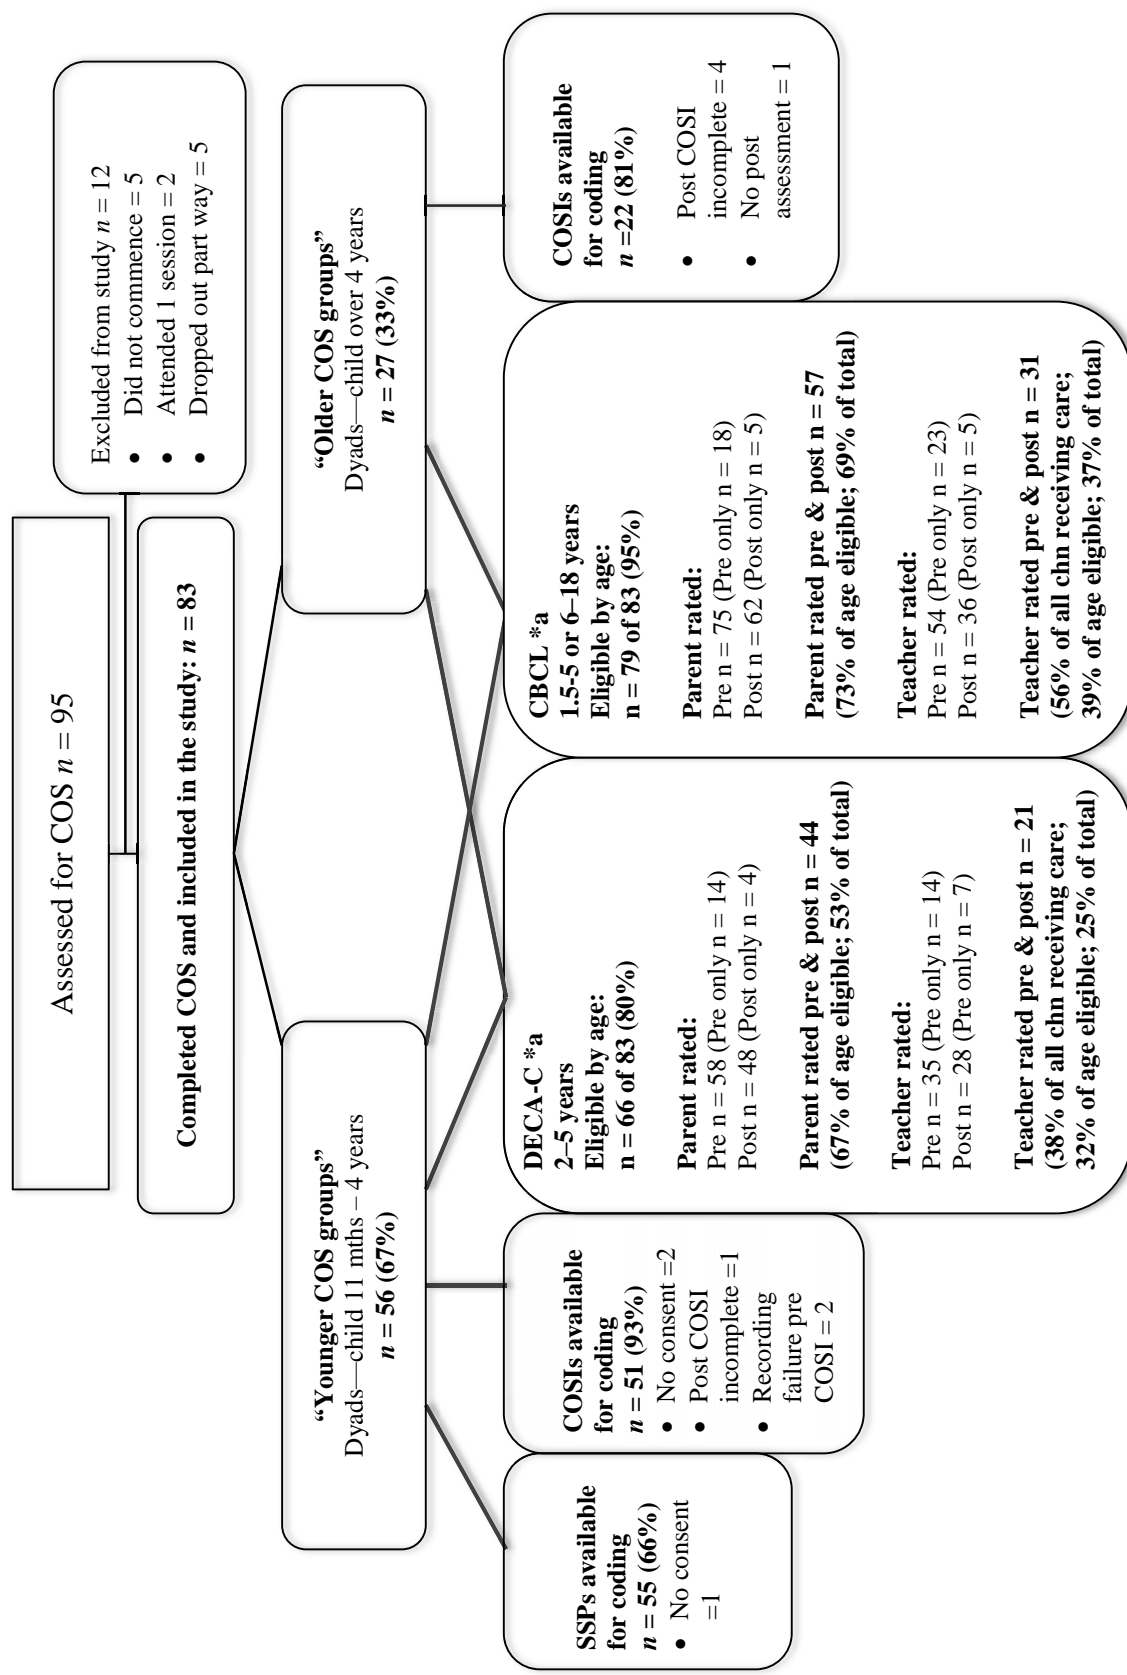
Assessed for COS $n = 95$

Excluded from study $n = 12$
• Did not commence = 5
• Attended 1 session = 2
• Dropped out part way = 5

Completed COS and included in the study: $n = 83$

"Younger COS groups"
Dyads—child 11 mths – 4 years
$n = 56$ (67%)

"Older COS groups"
Dyads—child over 4 years
$n = 27$ (33%)

SSPs available for coding
$n = 55$ (66%)
• No consent =1

COSIs available for coding
$n = 51$ (93%)
• No consent =2
• Post COSI incomplete =1
• Recording failure pre COSI = 2

DECA-C *a
2–5 years
Eligible by age:
n = 66 of 83 (80%)

Parent rated:
Pre n = 58 (Pre only n = 14)
Post n = 48 (Post only n = 4)

Parent rated pre & post n = 44
(67% of age eligible; 53% of total)

Teacher rated:
Pre n = 35 (Pre only n = 14)
Post n = 28 (Pre only n = 7)

Teacher rated pre & post n = 21
(38% of all chn receiving care;
32% of age eligible; 25% of total)

CBCL *a
1.5-5 or 6–18 years
Eligible by age:
n = 79 of 83 (95%)

Parent rated:
Pre n = 75 (Pre only n = 18)
Post n = 62 (Post only n = 5)

Parent rated pre & post n = 57
(73% of age eligible; 69% of total)

Teacher rated:
Pre n = 54 (Pre only n = 23)
Post n = 36 (Post only n = 5)

Teacher rated pre & post n = 31
(56% of all chn receiving care;
39% of age eligible; 37% of total)

COSIs available for coding
$n$ =22 (81%)
• Post COSI incomplete = 4
• No post assessment = 1